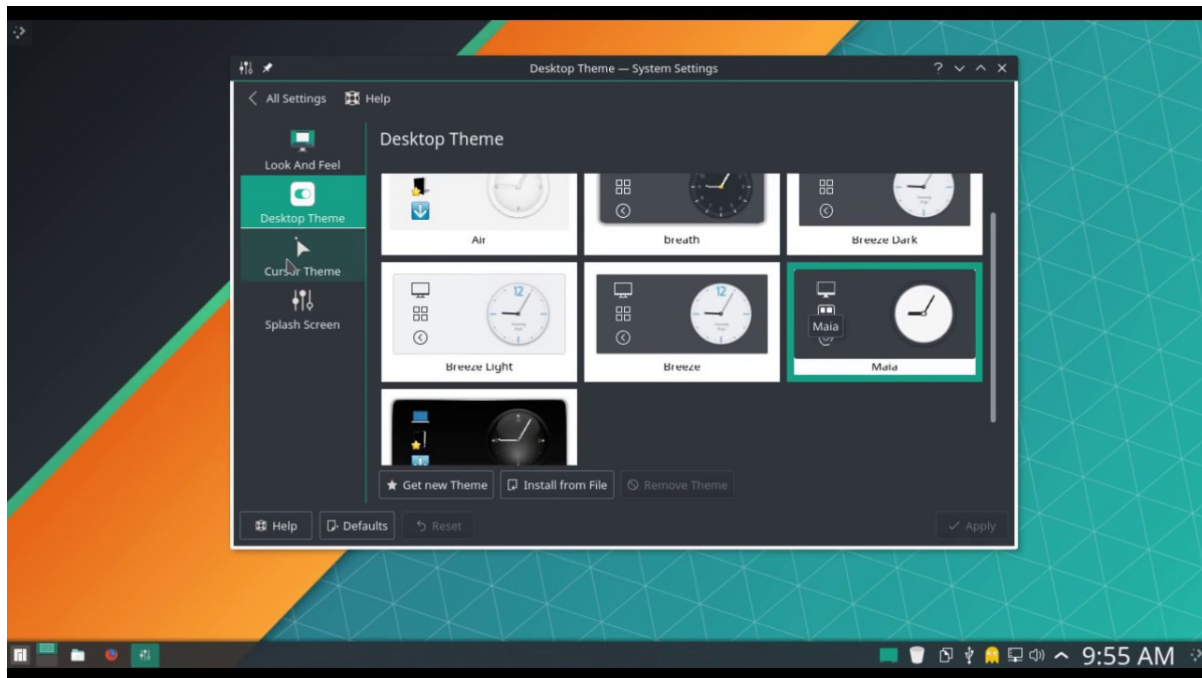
Desktop Theme — System Settings

All Settings
Help

Look And Feel
Desktop Theme
Cursor Theme
Splash Screen

Desktop Theme

Air
breath
Breeze Dark

12
Breeze Light
12
Breeze
Maia
Maia

Get new Theme
Install from File
Remove Theme

Help
Defaults
Reset
Apply

9:55 AM